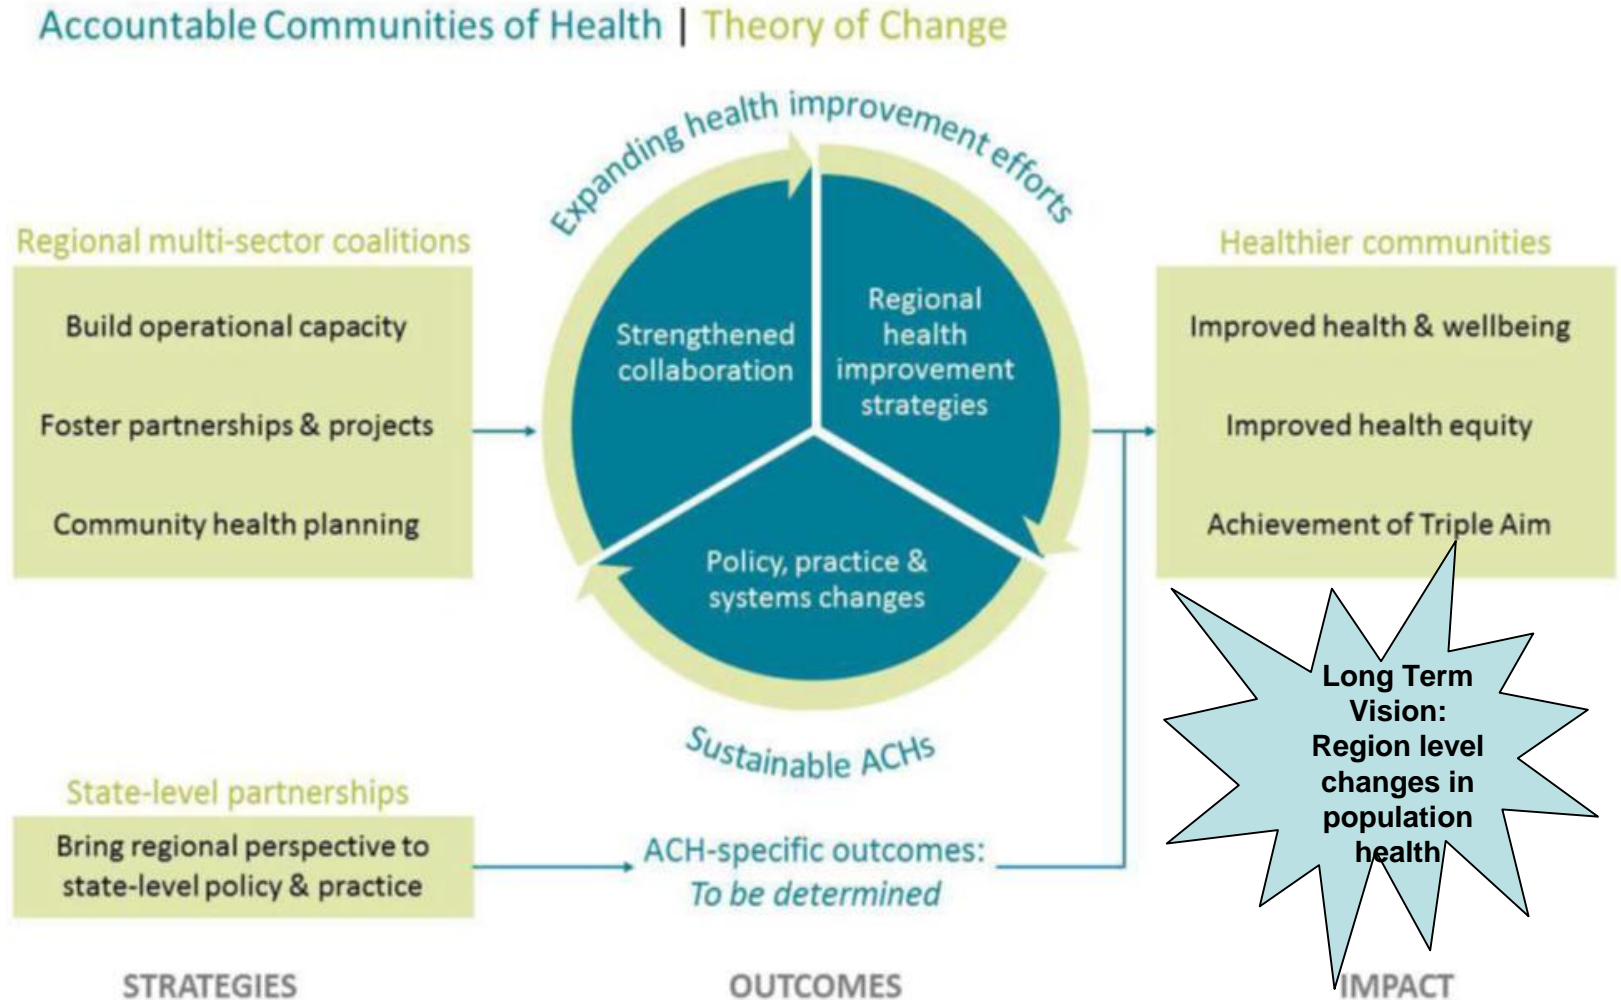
Accountable Communities of Health | Theory of Change

Expanding health improvement efforts

Regional multi-sector coalitions

Build operational capacity

Foster partnerships & projects

Community health planning

Strengthened collaboration

Regional health improvement strategies

Policy, practice & systems changes

Healthier communities

Improved health & wellbeing

Improved health equity

Achievement of Triple Aim

Long Term Vision: Region level changes in population health

Sustainable ACHs

State-level partnerships

Bring regional perspective to state-level policy & practice

ACH-specific outcomes: To be determined

STRATEGIES

OUTCOMES

IMPACT